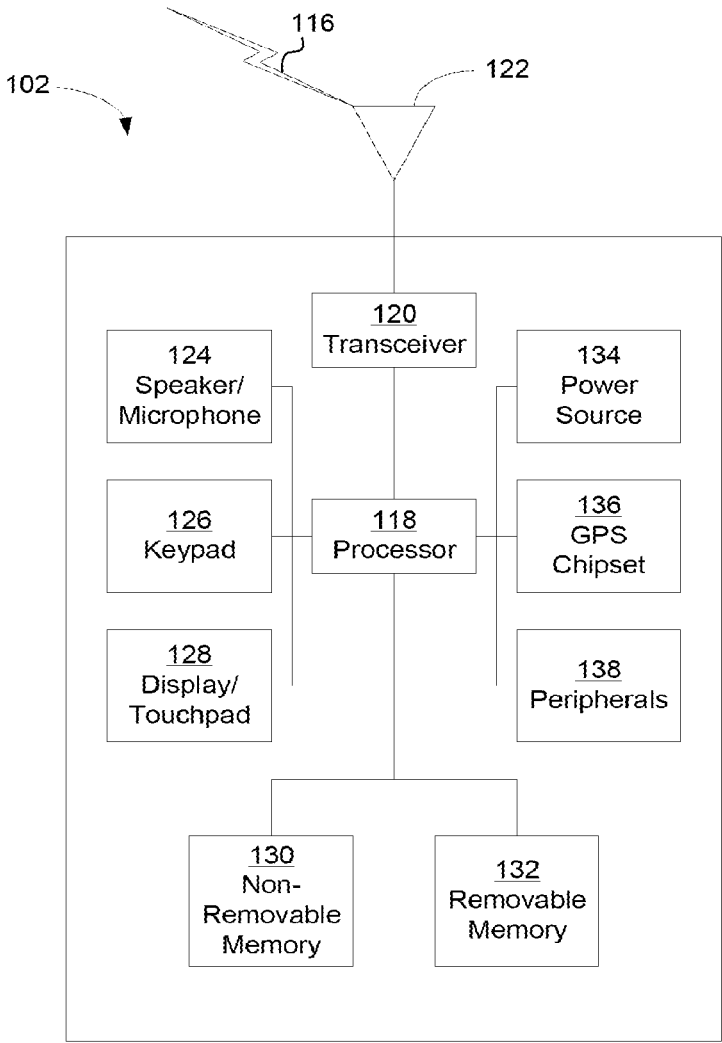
116

102

122

120
Transceiver

124
Speaker/
Microphone

134
Power
Source

126
Keypad

118
Processor

136
GPS
Chipset

128
Display/
Touchpad

138
Peripherals

130
Non-
Removable
Memory

132
Removable
Memory